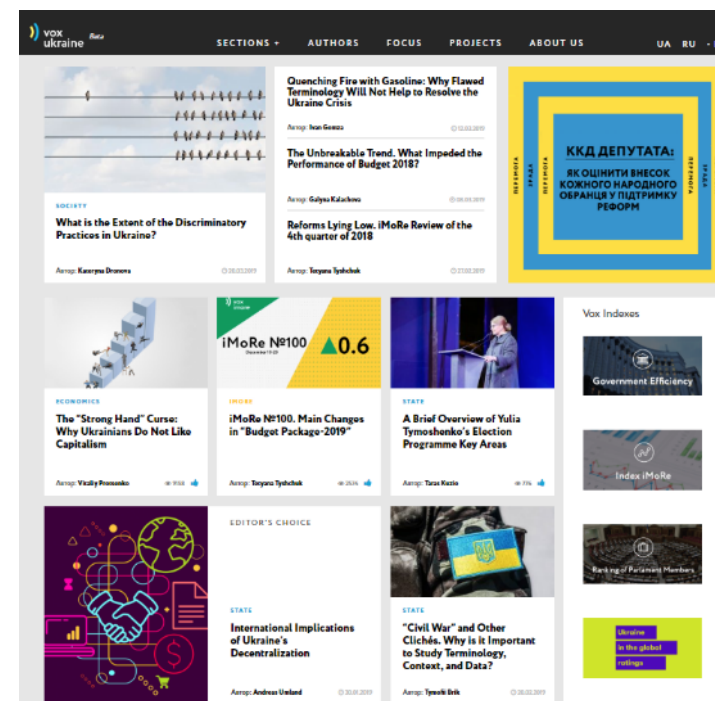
vox ukraine Beta

SECTIONS + AUTHORS FOCUS PROJECTS ABOUT US UA RU

SOCIETY

What is the Extent of the Discriminatory Practices in Ukraine?

Автор: Kateryna Dronova 20.02.2019

Quenching Fire with Gasoline: Why Flawed Terminology Will Not Help to Resolve the Ukraine Crisis

Автор: Ivan Gomza 12.02.2019

The Unbreakable Trend. What Impeded the Performance of Budget 2018?

Автор: Galyna Kalachova 06.03.2019

Reforms Lying Low. iMoRe Review of the 4th quarter of 2018

Автор: Tetyana Tyshchuk 27.02.2019

ПЕРЕМОГА ЗРАДА ПЕРЕМОГА ЗРАДА

ККД ДЕПУТАТА: ЯК ОЦІНИТИ ВНЕСОК КОЖНОГО НАРОДНОГО ОБРАНЦЯ У ПІДТРИМКУ РЕФОРМ

ECONOMICS

The "Strong Hand" Curse: Why Ukrainians Do Not Like Capitalism

Автор: Vitaliy Proimenko 9158

iMoRe №100 December 17-29 0.6

IMORE

iMoRe №100. Main Changes in "Budget Package-2019"

Автор: Tetyana Tyshchuk 2536

STATE

A Brief Overview of Yulia Tymoshenko's Election Programme Key Areas

Автор: Taras Kuzio 776

Vox Indexes

Government Efficiency

Index iMoRe

Ranking of Parliament Members

Ukraine in the global ratings

EDITOR'S CHOICE

STATE

International Implications of Ukraine's Decentralization

Автор: Andreas Umland 20.01.2019

STATE

"Civil War" and Other Clichés. Why is it Important to Study Terminology, Context, and Data?

Автор: Tymofii Brik 28.02.2019